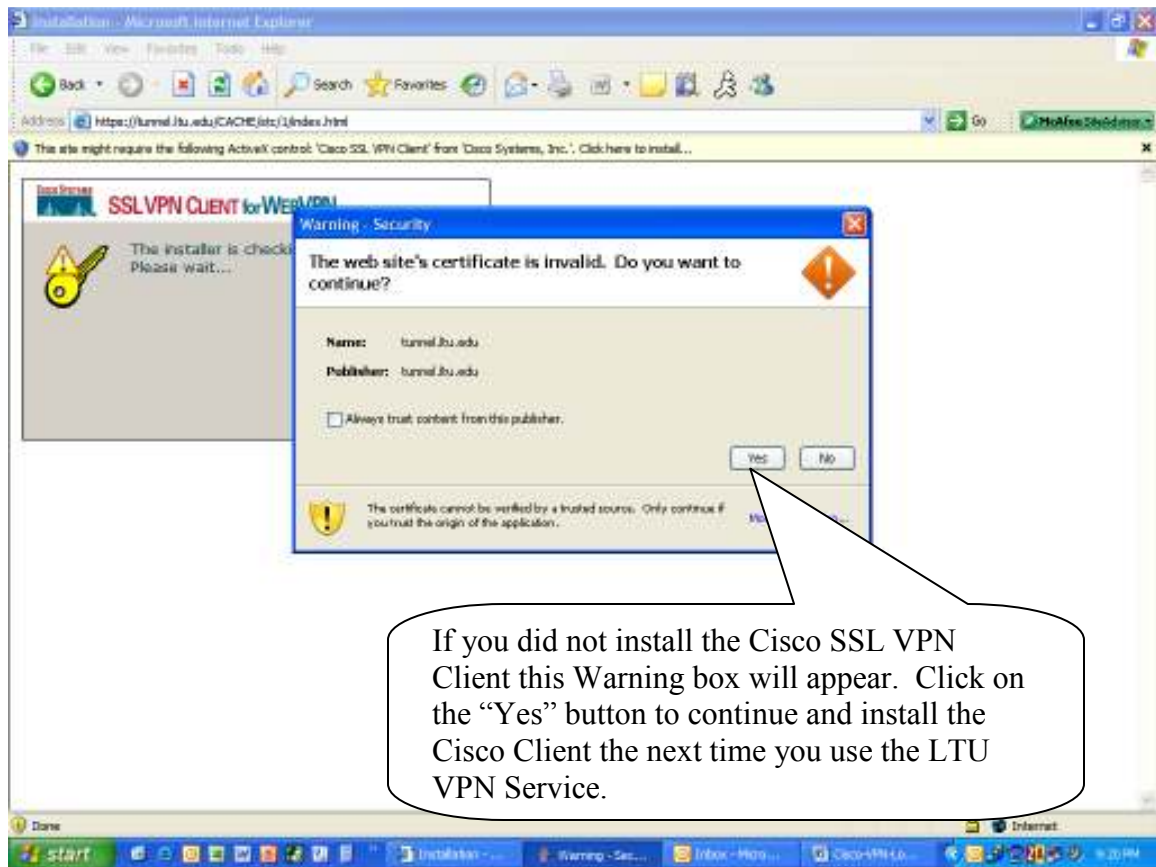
Installation - Microsoft Internet Explorer

File Edit View Favorites Tools Help

Back Search Favorites

Address https://tunnel.ltu.edu/CACHE/stc/1/index.html Go McAfee SiteAdvisor

This site might require the following ActiveX control: 'Cisco SSL VPN Client' from 'Cisco Systems, Inc.'. Click here to install...

Cisco Systems SSL VPN CLIENT for WEBVPN

The installer is checki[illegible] Please wait...

Warning - Security

The web site's certificate is invalid. Do you want to continue?

Name: tunnel.ltu.edu

Publisher: tunnel.ltu.edu

Always trust content from this publisher.

Yes No

The certificate cannot be verified by a trusted source. Only continue if you trust the origin of the application.

Mo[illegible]

If you did not install the Cisco SSL VPN Client this Warning box will appear. Click on the "Yes" button to continue and install the Cisco Client the next time you use the LTU VPN Service.

Done

Internet

start Installation - ... Warning - Sec... Inbox - Micro... Cisco-VPN-Lo... 9:20 PM